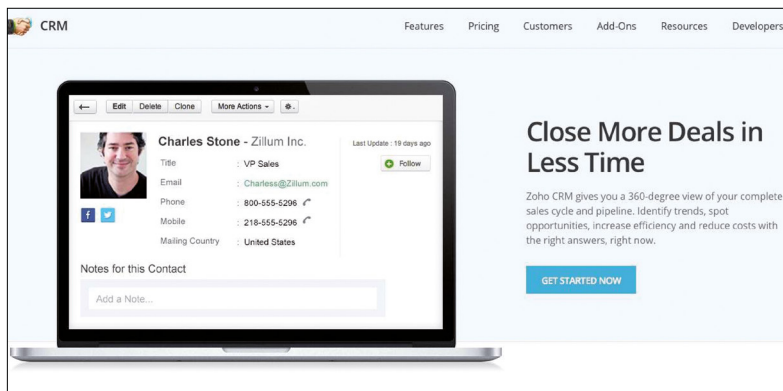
CRM

Features Pricing Customers Add-Ons Resources Developers

← Edit Delete Clone More Actions ▾ ⚙▾

Charles Stone - Zillum Inc.

Last Update : 19 days ago

Follow

Title : VP Sales

Email : Charless@Zillum.com

Phone : 800-555-5296

Mobile : 218-555-5296

Mailing Country : United States

f

Notes for this Contact

Add a Note...

Close More Deals in Less Time

Zoho CRM gives you a 360-degree view of your complete sales cycle and pipeline. Identify trends, spot opportunities, increase efficiency and reduce costs with the right answers, right now.

GET STARTED NOW